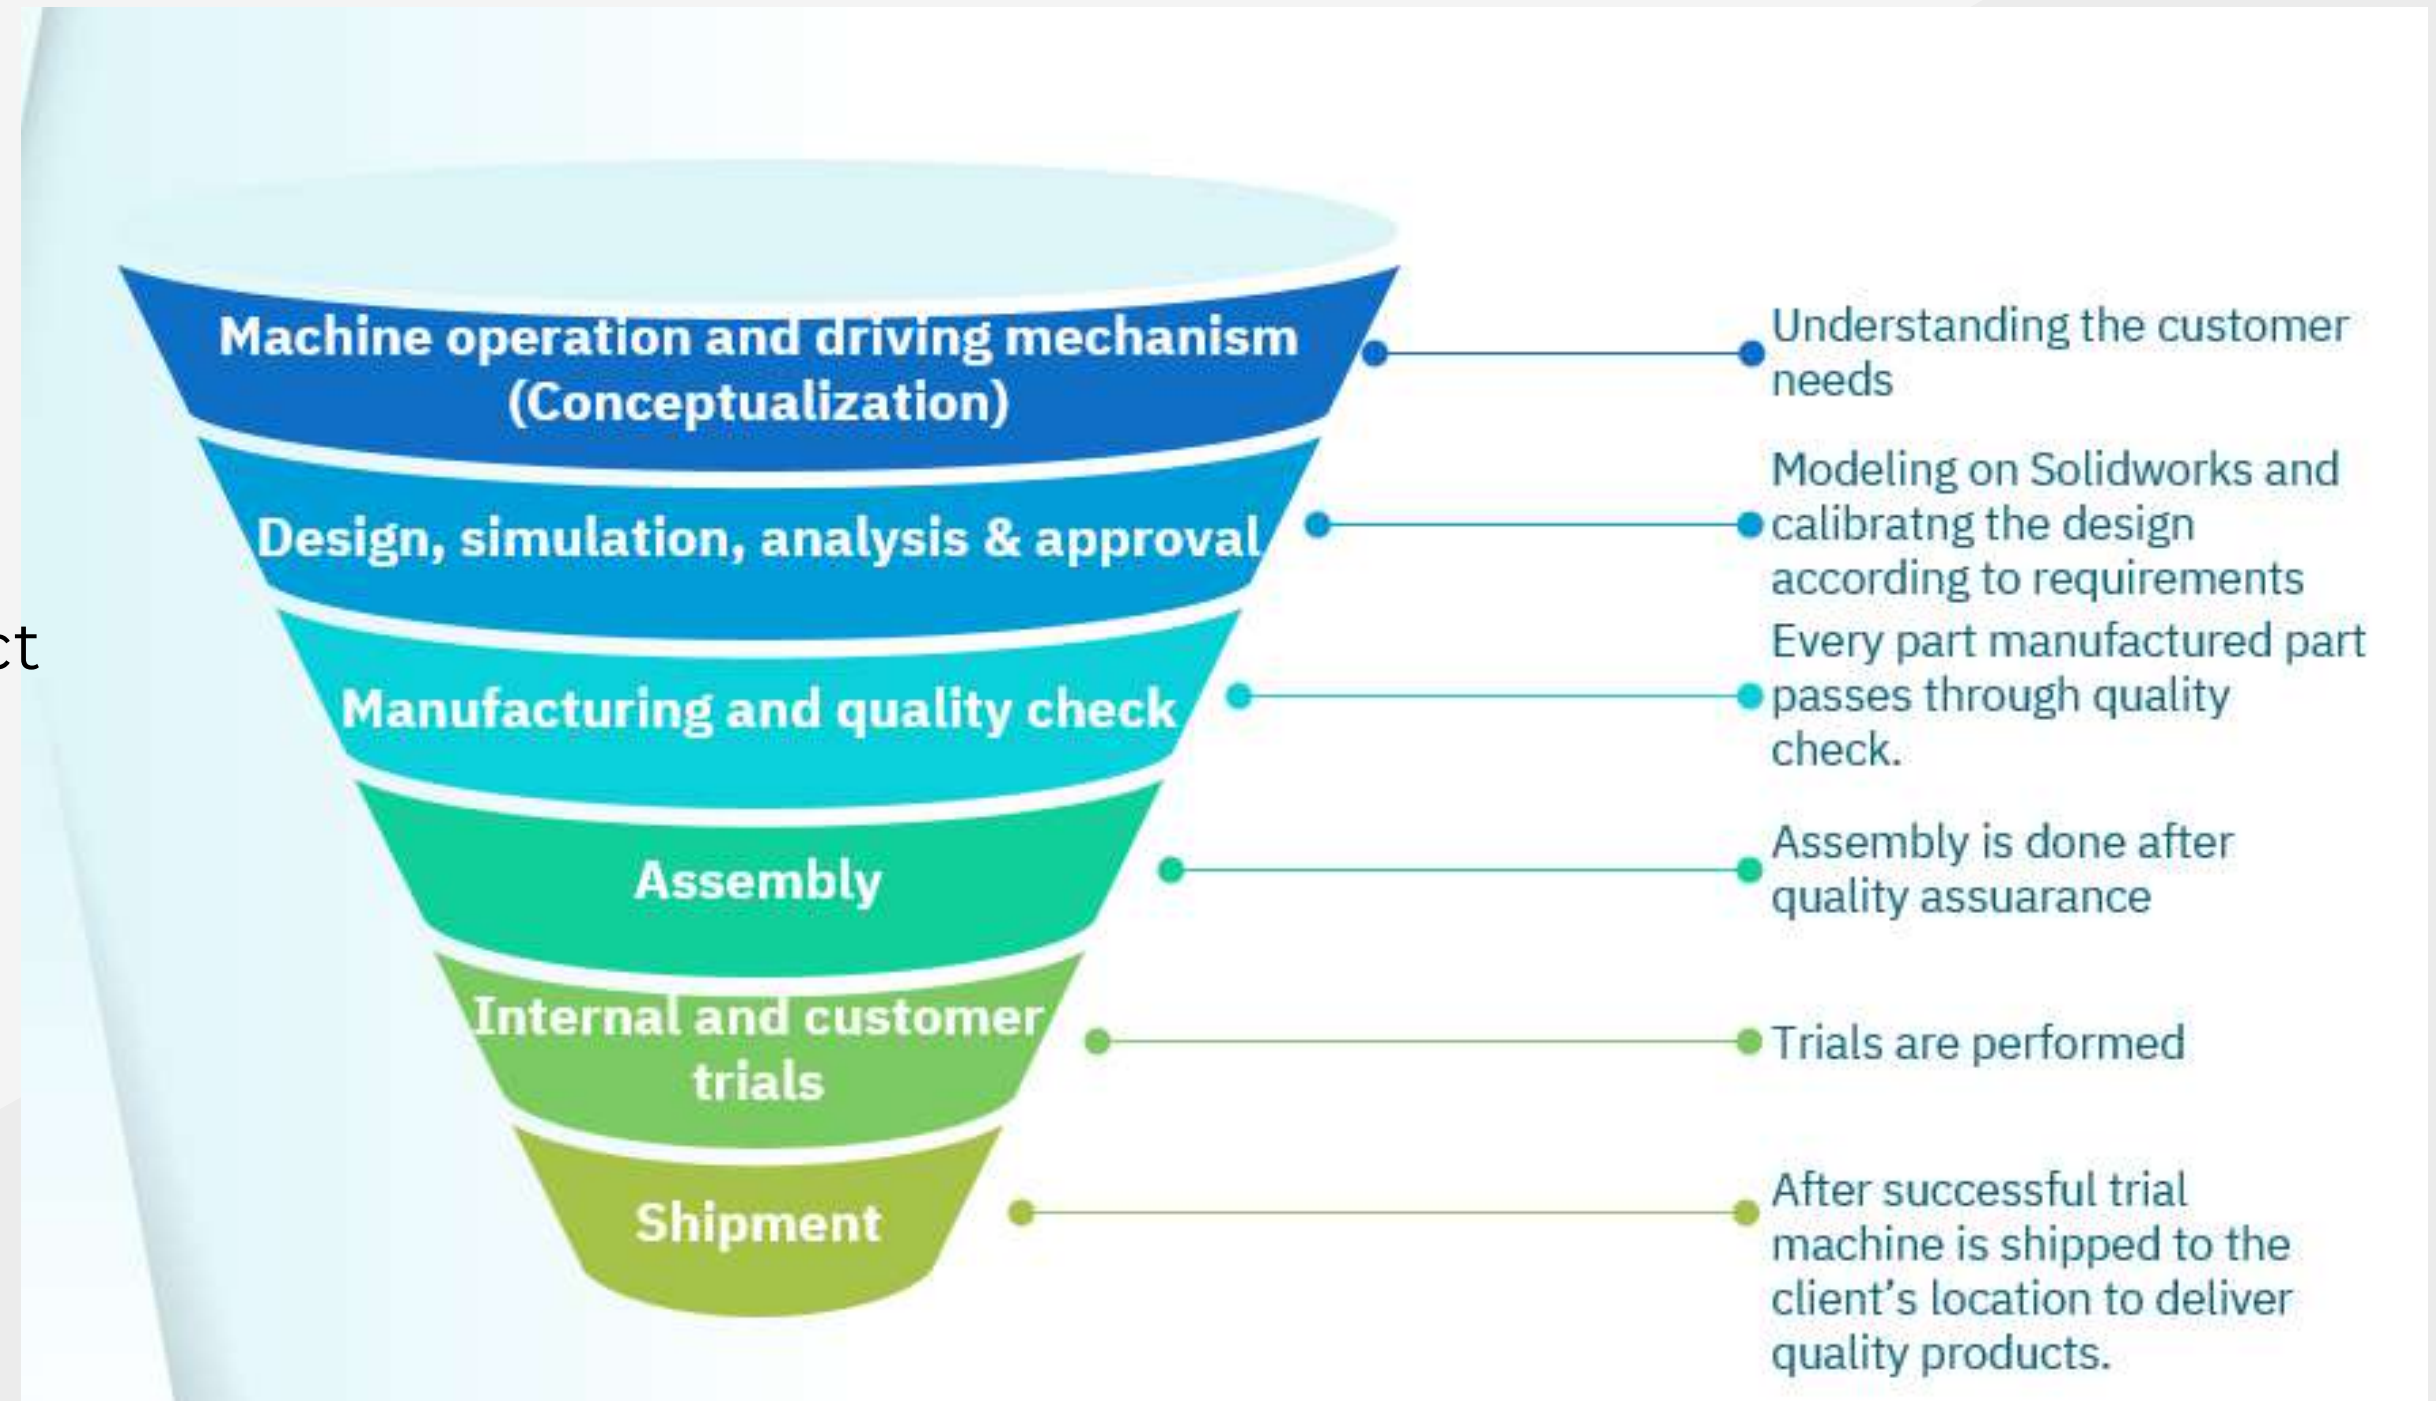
ct

Machine operation and driving mechanism (Conceptualization)

Understanding the customer needs

Design, simulation, analysis & approval

Modeling on Solidworks and calibratng the design according to requirements

Manufacturing and quality check

Every part manufactured part passes through quality check.

Assembly

Assembly is done after quality assuarance

Internal and customer trials

Trials are performed

Shipment

After successful trial machine is shipped to the client's location to deliver quality products.